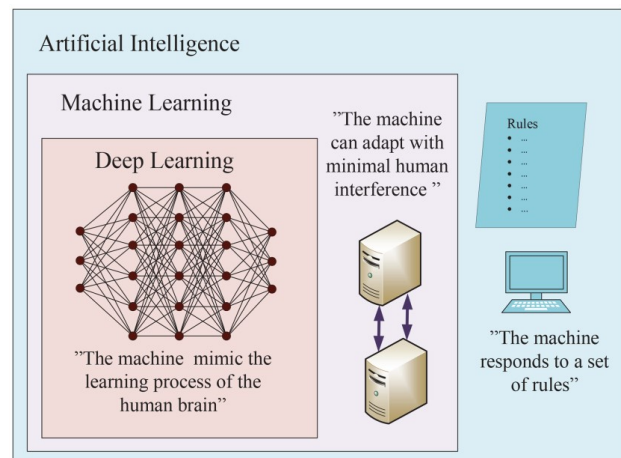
Artificial Intelligence

Machine Learning

Deep Learning

"The machine mimic the learning process of the human brain"

"The machine can adapt with minimal human interference "

Rules
• ...
• ...
• ...
• ...
• ...
• ...
• ...

"The machine responds to a set of rules"